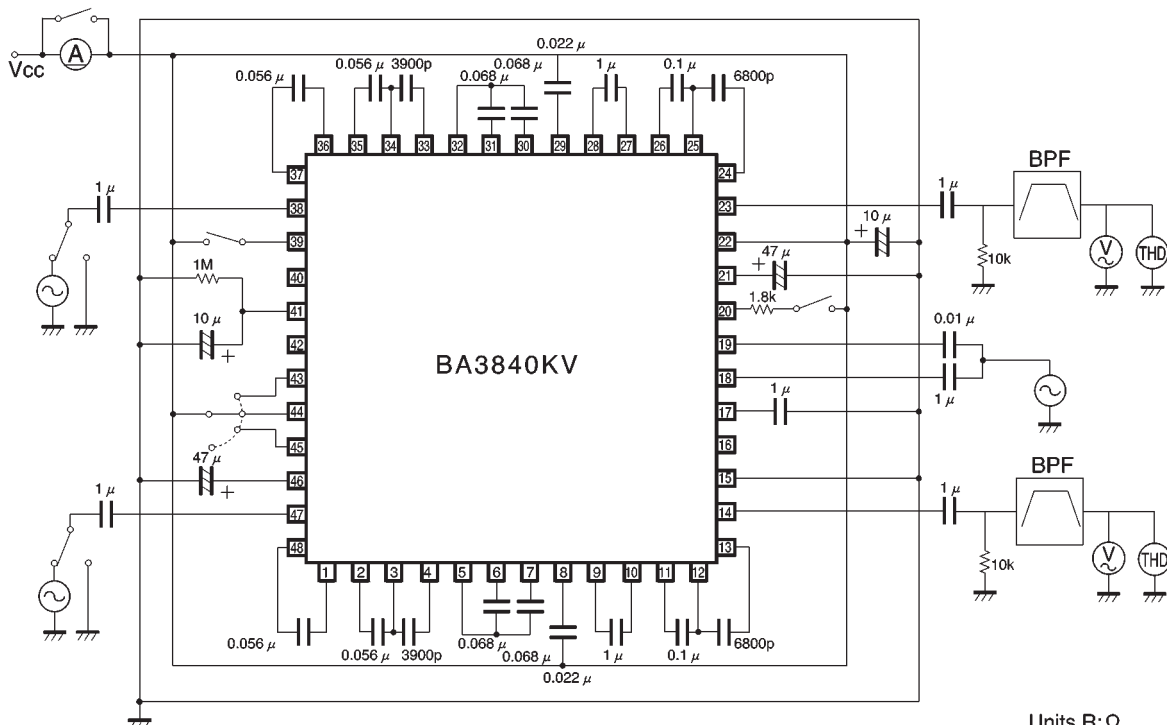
Vcc
A
0.022 $\mu$
0.056 $\mu$
0.056 $\mu$ 3900p
0.068 $\mu$
0.068 $\mu$
1 $\mu$
0.1 $\mu$
6800p
36 35 34 33 32 31 30 29 28 27 26 25
37
24
1 $\mu$
38
23
1 $\mu$
BPF
39
22
10 $\mu$
+
47 $\mu$
+
1M
40
21
10k
V
THD
41
20
1.8k
10 $\mu$
+
42
19
0.01 $\mu$
BA3840KV
43
18
1 $\mu$
44
17
1 $\mu$
45
16
47 $\mu$
+
46
15
BPF
1 $\mu$
47
14
1 $\mu$
48
13
10k
V
THD
1 2 3 4 5 6 7 8 9 10 11 12
0.056 $\mu$
0.056 $\mu$ 3900p
0.068 $\mu$
0.068 $\mu$
1 $\mu$
0.1 $\mu$
6800p
0.022 $\mu$
Units R:Ω